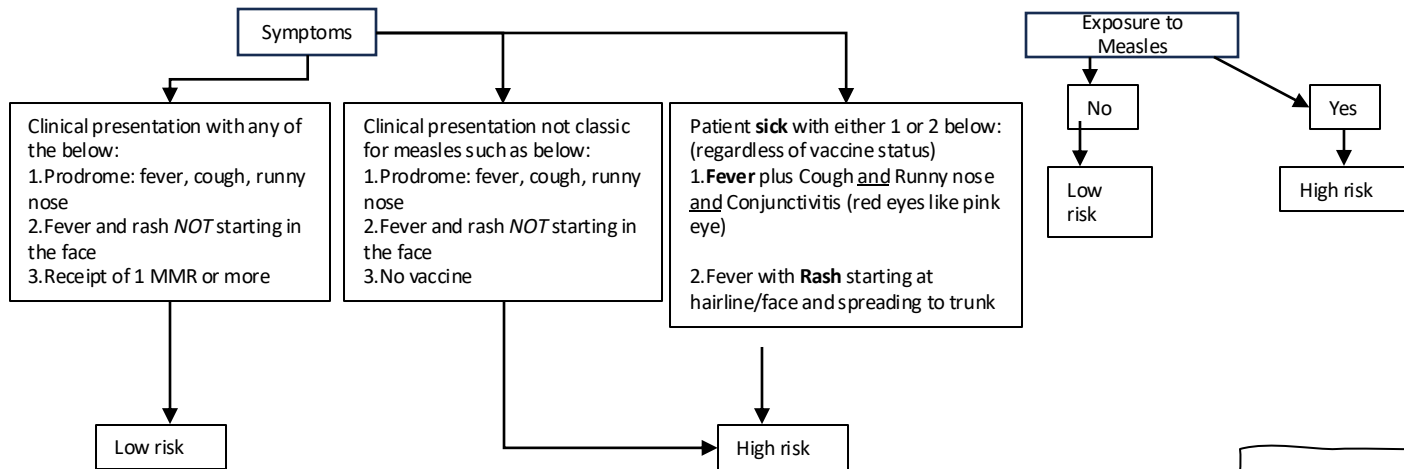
Symptoms

Clinical presentation with any of the below:
1.Prodrome: fever, cough, runny nose
2.Fever and rash *NOT* starting in the face
3.Receipt of 1 MMR or more

Low risk

Clinical presentation not classic for measles such as below:
1.Prodrome: fever, cough, runny nose
2.Fever and rash *NOT* starting in the face
3.No vaccine

Patient **sick** with either 1 or 2 below: (regardless of vaccine status)
1.**Fever** plus Cough and Runny nose and Conjunctivitis (red eyes like pink eye)

2.Fever with **Rash** starting at hairline/face and spreading to trunk

High risk

Exposure to Measles

No

Low risk

Yes

High risk